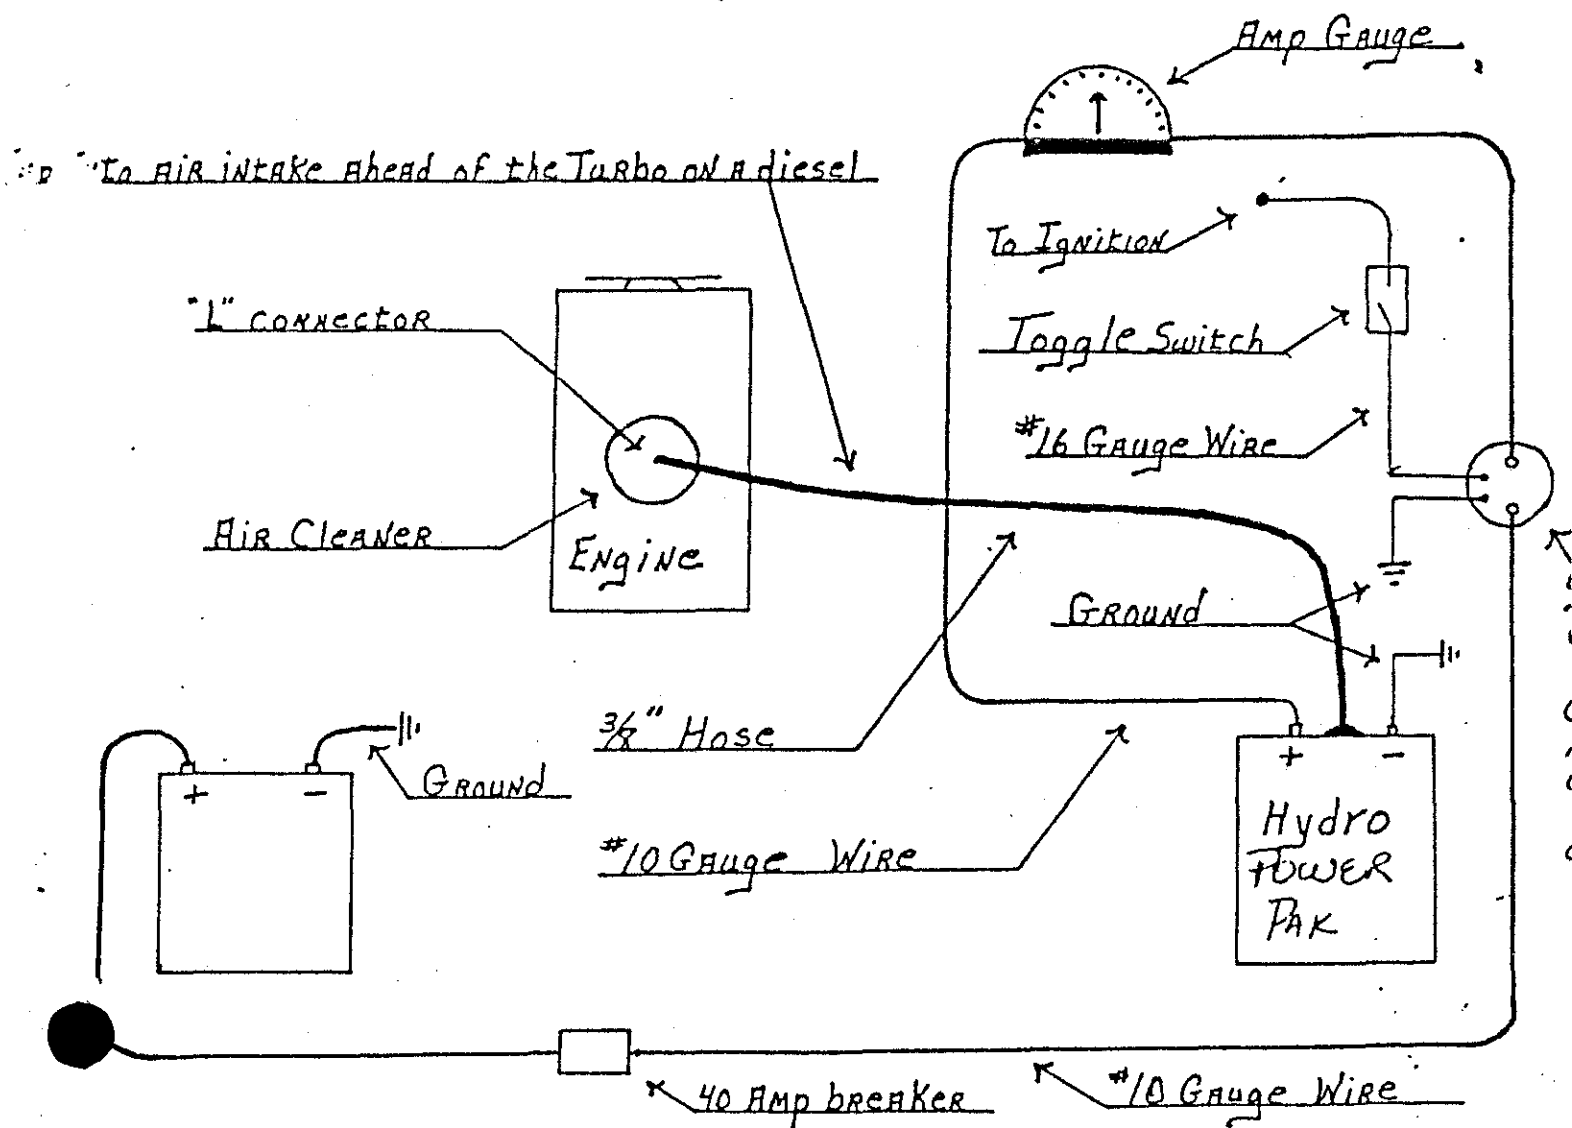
Amp Gauge

To Air intake ahead of the Turbo on a diesel

To Ignition

"L" connector

Toggle Switch

#16 Gauge Wire

Air Cleaner

Engine

Ground

3/8" Hose

+ −

Ground

#10 Gauge Wire

+ −

Hydro Power Pak

40 Amp breaker

#10 Gauge Wire